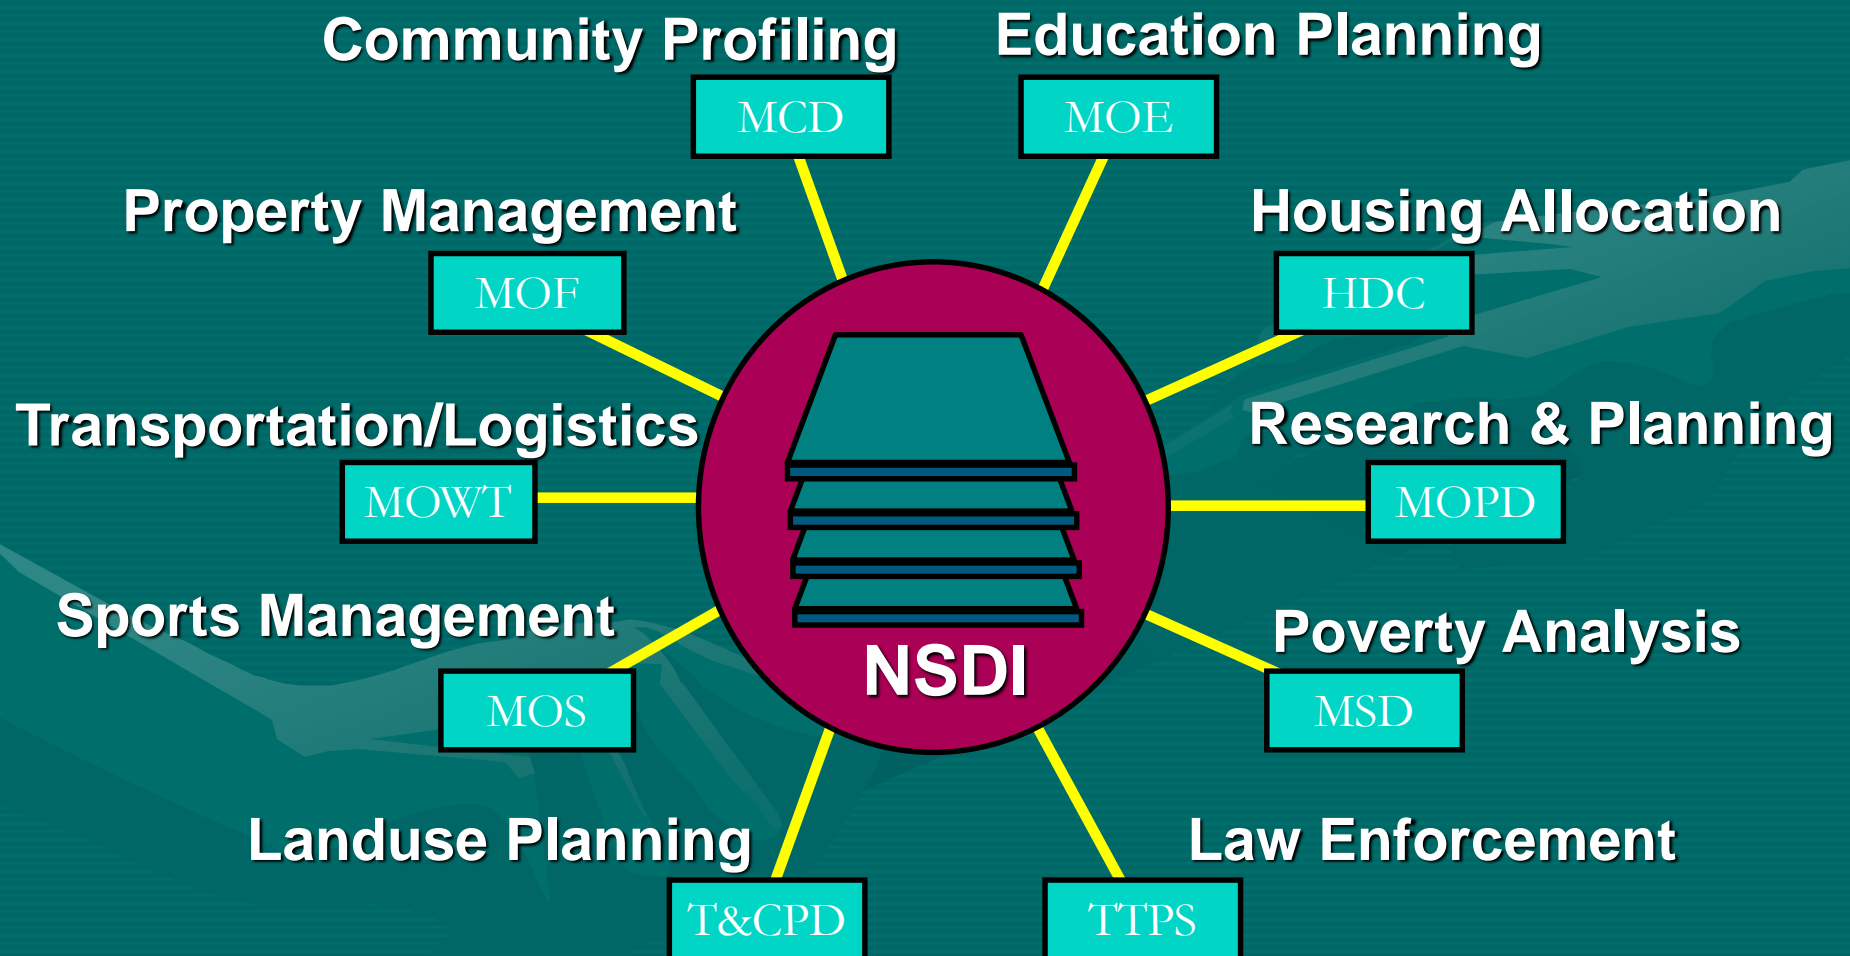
Community Profiling

MCD

Education Planning

MOE

Property Management

MOF

Housing Allocation

HDC

Transportation/Logistics

MOWT

Research & Planning

MOPD

NSDI

Sports Management

MOS

Poverty Analysis

MSD

Landuse Planning

T&CPD

Law Enforcement

TTPS